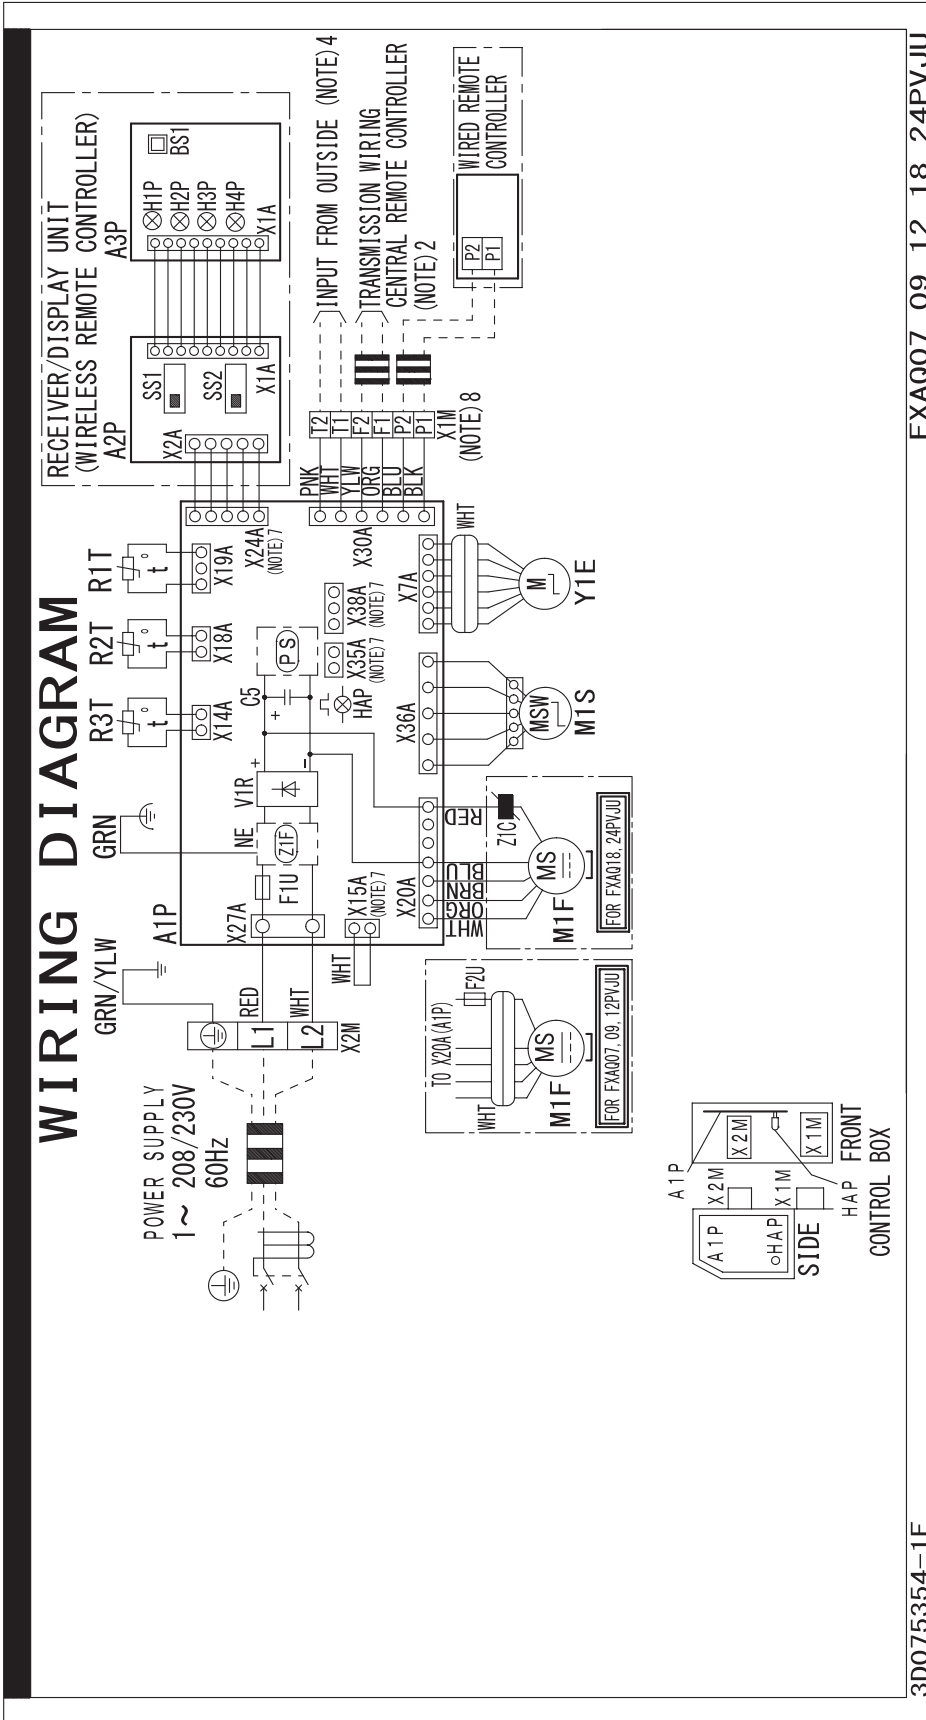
WIRING DIAGRAM

POWER SUPPLY
1~ 208/230V
60Hz

GRN/YLW
RED
WHT
L1
L2
X2M

A1P
GRN
NE
Z1F
F1U
X27A
V1R
C5
HAP
PS
X15A (NOTE) 7
WHT
X20A
WHT ORG BRN BLU RED
Z1C
MS
M1F
FOR FXAQ18, 24PVJU

R3T
R2T
R1T
t°
X14A
X18A
X19A
X24A (NOTE) 7
X35A (NOTE) 7
X38A (NOTE) 7
X36A
X7A
X30A
MSW
M1S
M
Y1E
WHT

PNK WHT YLW ORG BLU BLK
T2 T1 F2 F1 P2 P1
X1M (NOTE) 8

RECEIVER/DISPLAY UNIT
(WIRELESS REMOTE CONTROLLER)
A2P
A3P
X2A
SS1
SS2
X1A
H1P
H2P
H3P
H4P
BS1
X1A

INPUT FROM OUTSIDE (NOTE) 4
TRANSMISSION WIRING
CENTRAL REMOTE CONTROLLER
(NOTE) 2

WIRED REMOTE CONTROLLER
P2
P1

TO X20A (A1P)
F2U
WHT
MS
M1F
FOR FXAQ07, 09, 12PVJU

A1P
X2M
X1M
HAP
SIDE
A1P
X2M
X1M
HAP
FRONT
CONTROL BOX

3D075354-1F
FXAQ07, 09, 12, 18, 24PVJU